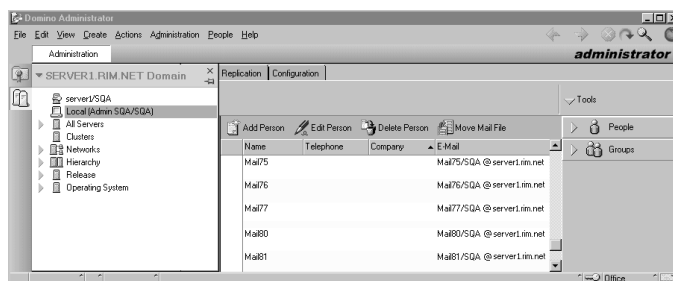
Domino Administrator

File Edit View Create Actions Administration People Help

Administration

administrator

SERVER1.RIM.NET Domain

server1/SQA
Local (Admin SQA/SQA)
All Servers
Clusters
Networks
Hierarchy
Release
Operating System

Replication Configuration

Tools

Add Person Edit Person Delete Person Move Mail File

| Name | Telephone | Company | E-Mail |
|---|---|---|---|
| Mail75 | | | Mail75/SQA @server1.rim.net |
| Mail76 | | | Mail76/SQA @server1.rim.net |
| Mail77 | | | Mail77/SQA @server1.rim.net |
| Mail80 | | | Mail80/SQA @server1.rim.net |
| Mail81 | | | Mail81/SQA @server1.rim.net |

People
Groups

Office